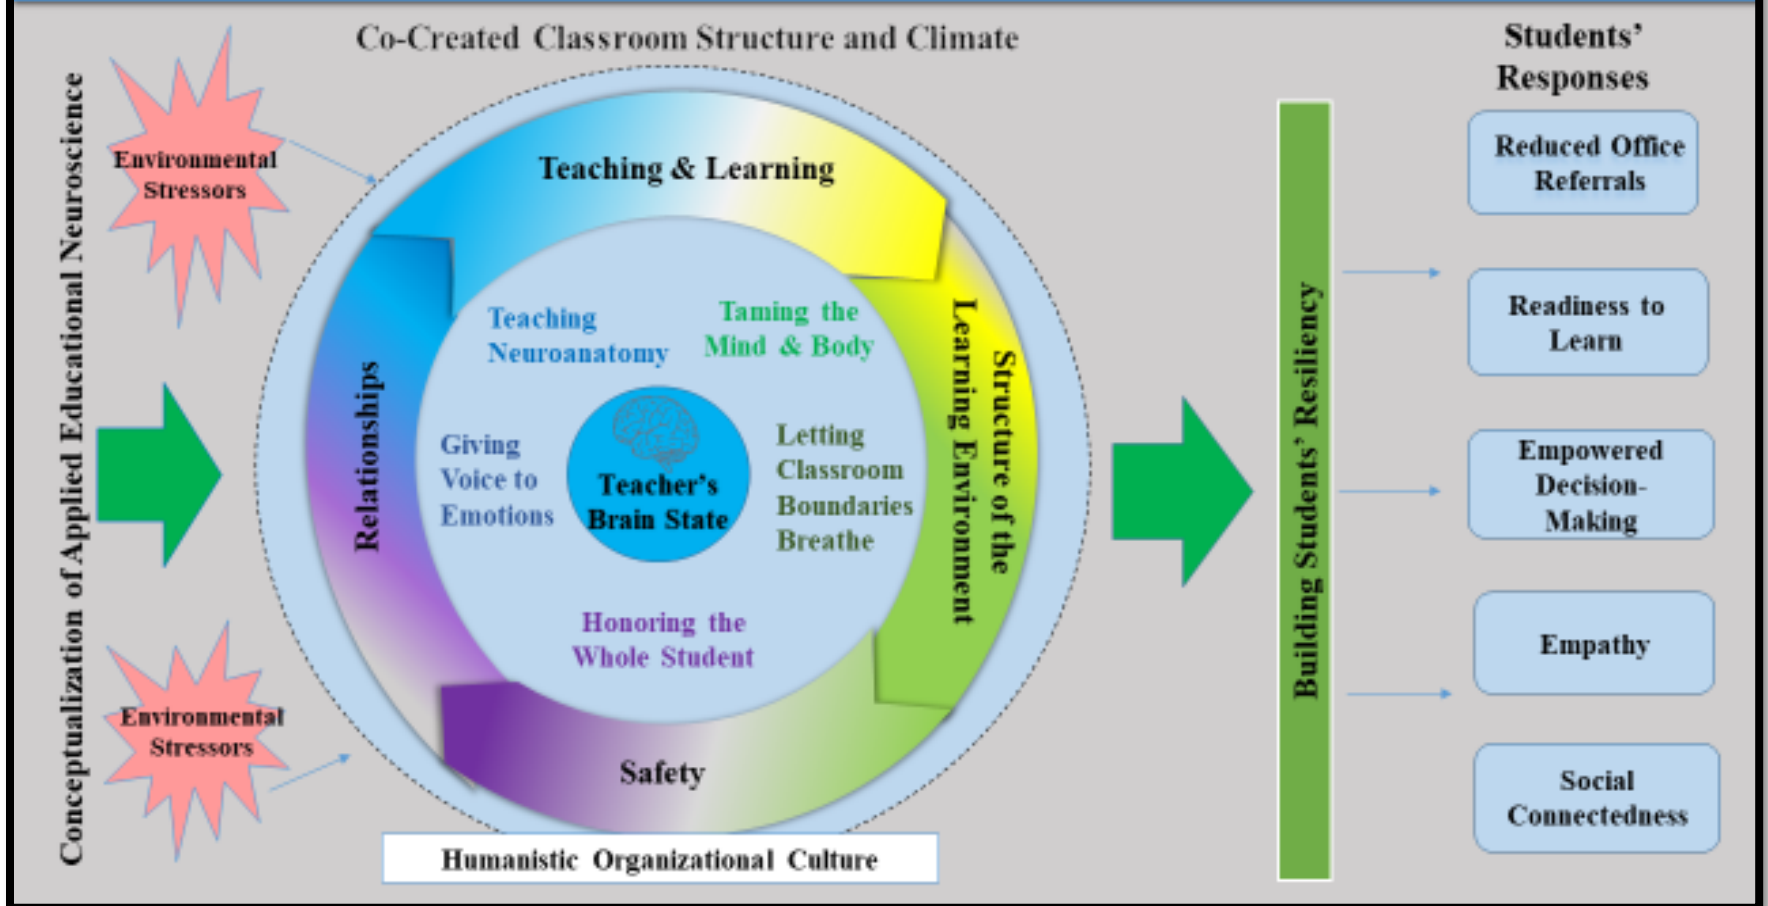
Conceptualization of Applied Educational Neuroscience

Environmental Stressors

Environmental Stressors

Co-Created Classroom Structure and Climate

Teaching & Learning

Structure of the Learning Environment

Safety

Relationships

Teaching Neuroanatomy

Taming the Mind & Body

Giving Voice to Emotions

Teacher's Brain State

Letting Classroom Boundaries Breathe

Honoring the Whole Student

Humanistic Organizational Culture

Building Students' Resiliency

Students' Responses

Reduced Office Referrals

Readiness to Learn

Empowered Decision-Making

Empathy

Social Connectedness